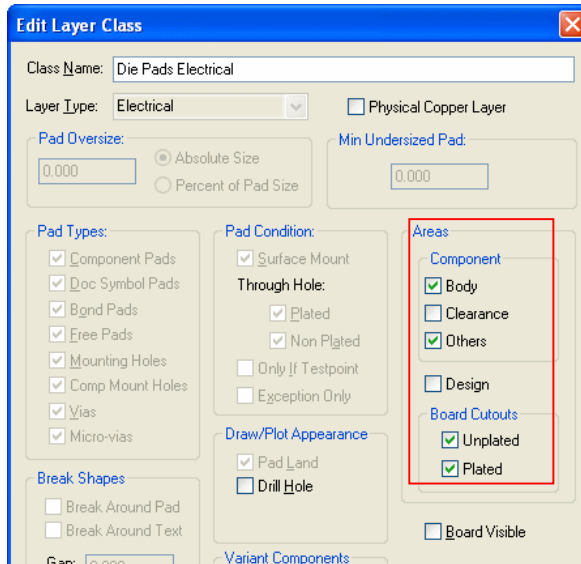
Edit Layer Class

Class Name: Die Pads Electrical

Layer Type: Electrical

Physical Copper Layer

Pad Oversize:

0.000

Absolute Size

Percent of Pad Size

Min Undersized Pad:

0.000

Pad Types:

Component Pads

Doc Symbol Pads

Bond Pads

Free Pads

Mounting Holes

Comp Mount Holes

Vias

Micro-vias

Pad Condition:

Surface Mount

Through Hole:

Plated

Non Plated

Only If Testpoint

Exception Only

Areas

Component

Body

Clearance

Others

Design

Board Cutouts

Unplated

Plated

Draw/Plot Appearance

Pad Land

Drill Hole

Board Visible

Break Shapes

Break Around Pad

Break Around Text

Gap: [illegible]

Variant Components